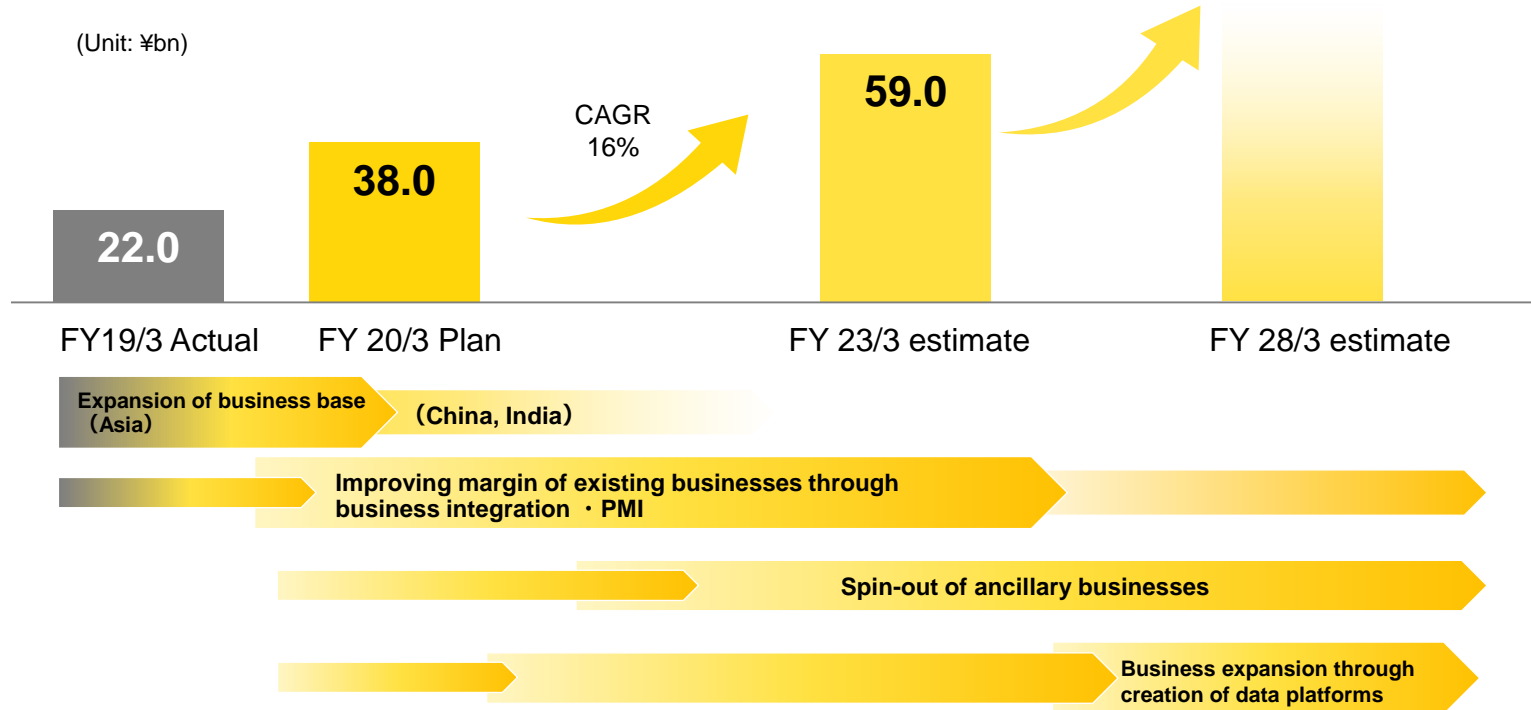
(Unit: ¥bn)

22.0

38.0

CAGR 16%

59.0

FY19/3 Actual

FY 20/3 Plan

FY 23/3 estimate

FY 28/3 estimate

Expansion of business base (Asia)

(China, India)

Improving margin of existing businesses through business integration ・PMI

Spin-out of ancillary businesses

Business expansion through creation of data platforms